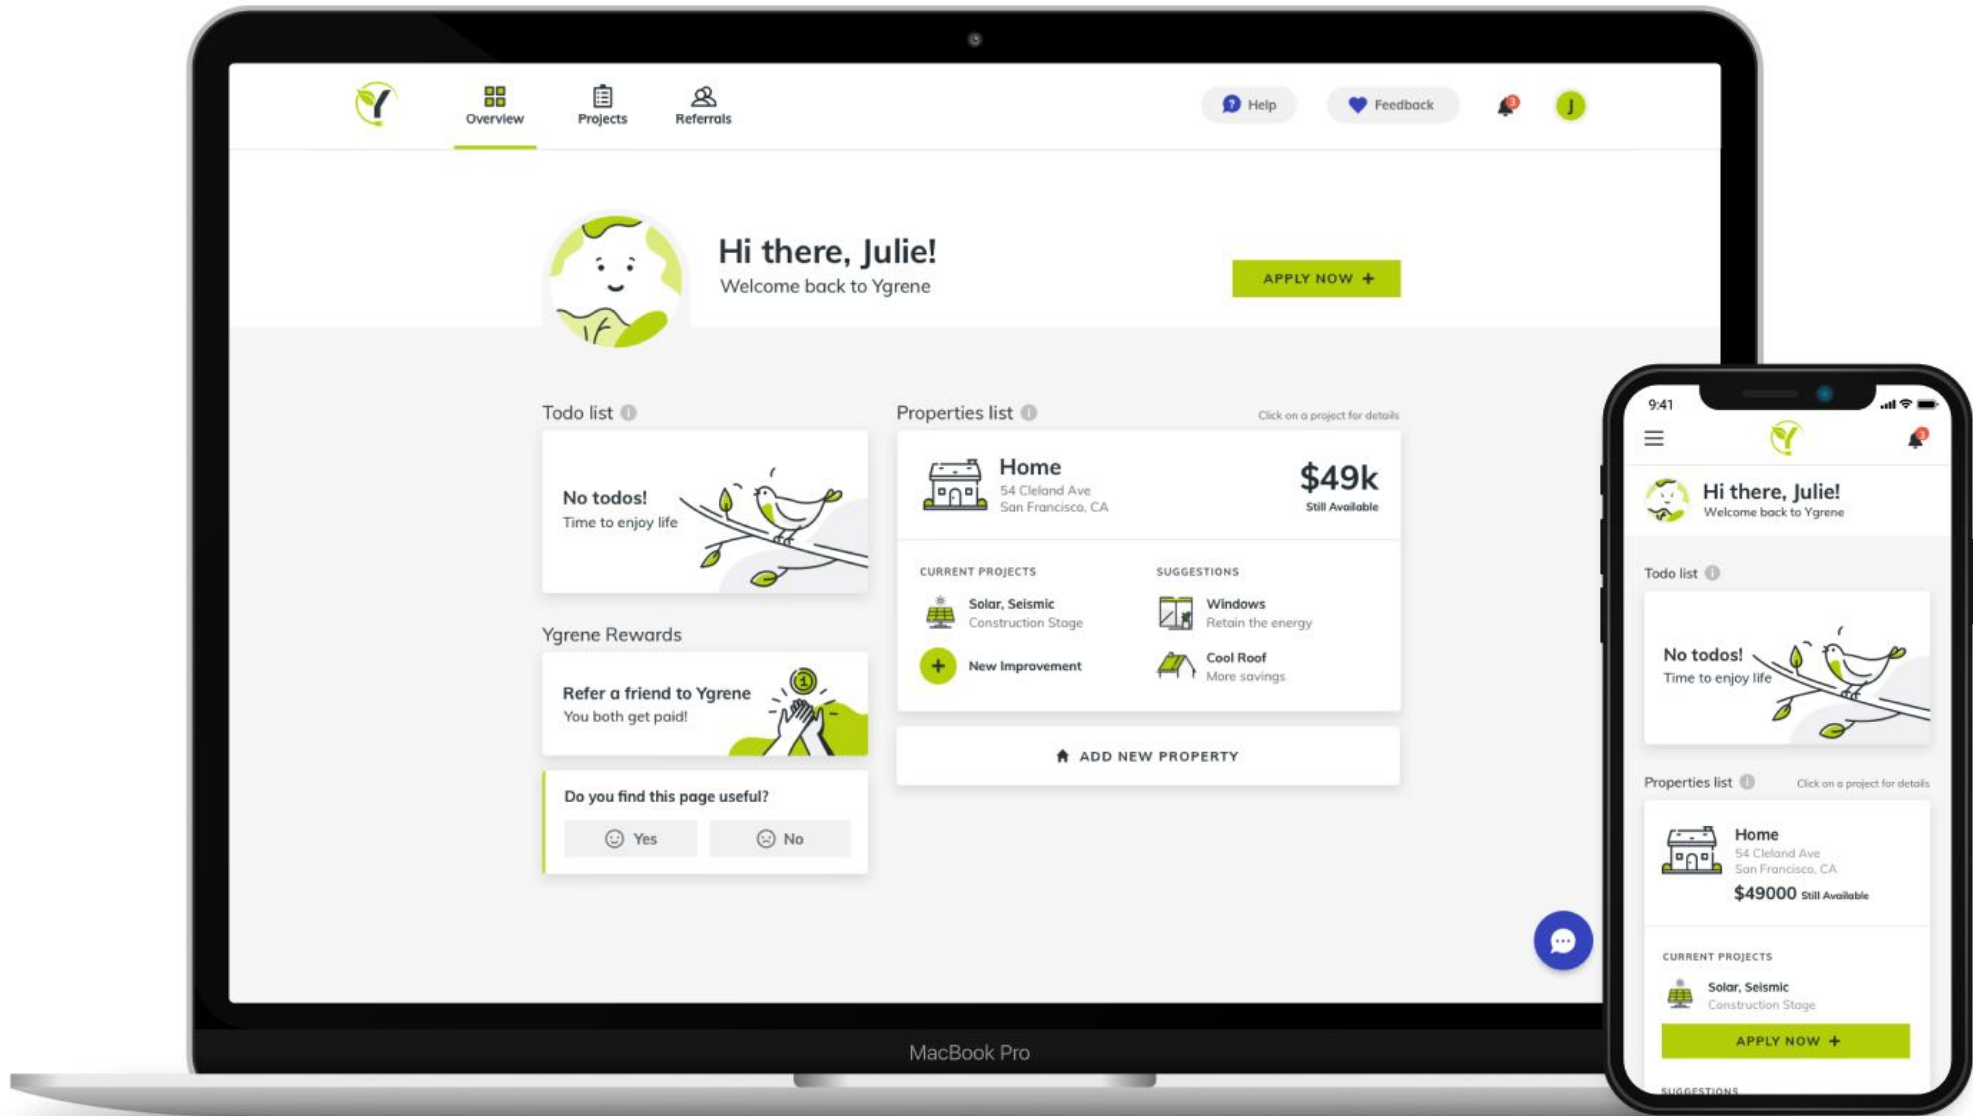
Overview
Projects
Referrals
Help
Feedback
J

Hi there, Julie!
Welcome back to Ygrene

APPLY NOW +

Todo list

No todos!
Time to enjoy life

Ygrene Rewards

Refer a friend to Ygrene
You both get paid!

Do you find this page useful?
Yes
No

Properties list
Click on a project for details

Home
54 Cleland Ave
San Francisco, CA
$49k
Still Available

CURRENT PROJECTS
Solar, Seismic
Construction Stage
New Improvement

SUGGESTIONS
Windows
Retain the energy
Cool Roof
More savings

ADD NEW PROPERTY

MacBook Pro

9:41

Hi there, Julie!
Welcome back to Ygrene

Todo list

No todos!
Time to enjoy life

Properties list
Click on a project for details

Home
54 Cleland Ave
San Francisco, CA
$49000 Still Available

CURRENT PROJECTS
Solar, Seismic
Construction Stage

APPLY NOW +

SUGGESTIONS